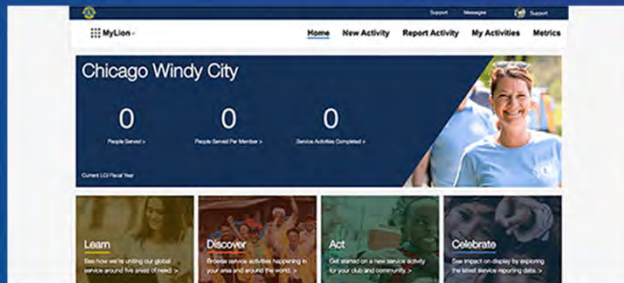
Support Messages Support

MyLion

Home New Activity Report Activity My Activities Metrics

Chicago Windy City

0
People Served >

0
People Served Per Member >

0
Service Activities Completed >

Current LCI Fiscal Year

Learn
See how we're uniting our global service around five areas of need >

Discover
Browse service activities happening in your area and around the world >

Act
Get started on a new service activity for your club and community >

Celebrate
See impact on display by exploring the latest service reporting data >